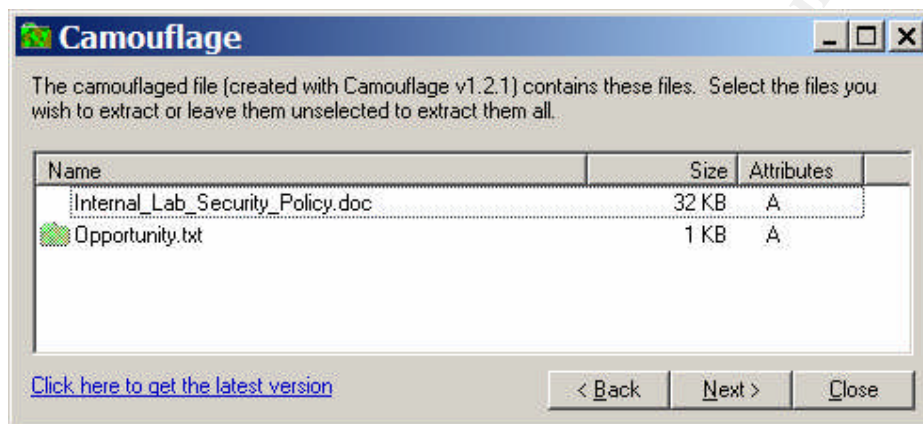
Camouflage

The camouflaged file (created with Camouflage v1.2.1) contains these files. Select the files you wish to extract or leave them unselected to extract them all.

| Name | Size | Attributes |
|---|---|---|
| Internal_Lab_Security_Policy.doc | 32 KB | A |
| Opportunity.txt | 1 KB | A |

Click here to get the latest version

< Back

Next >

Close